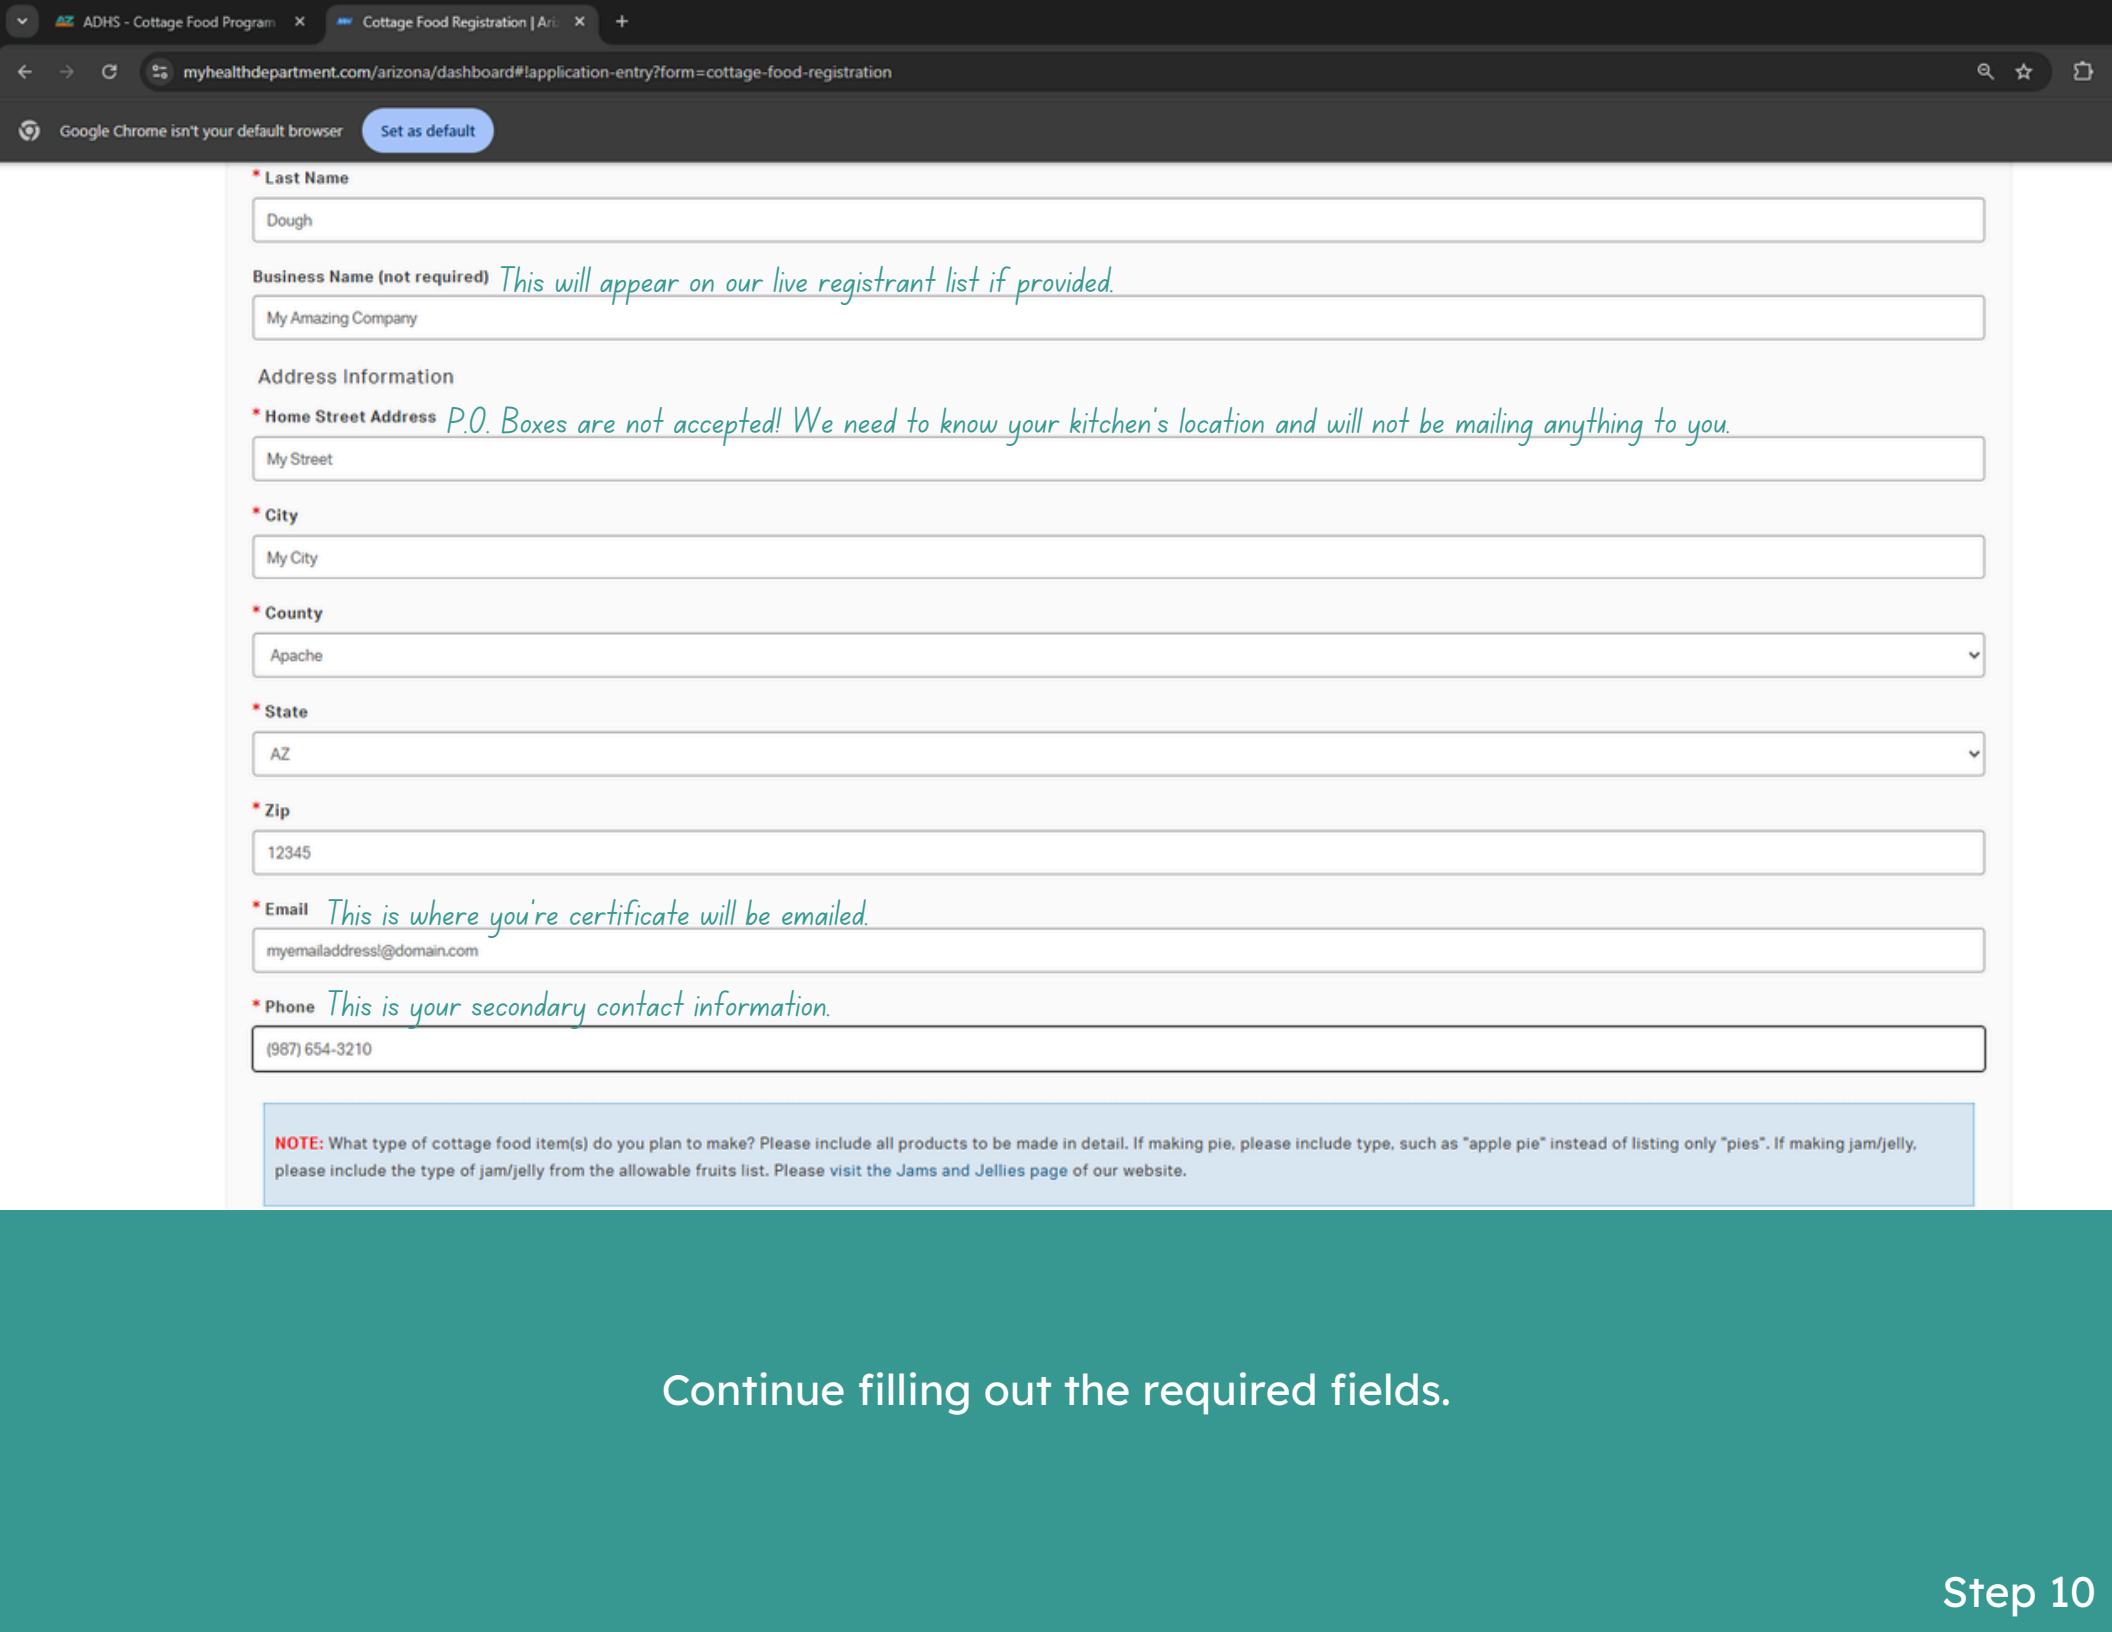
ADHS - Cottage Food Program ×
Cottage Food Registration | Ari ×
+

myhealthdepartment.com/arizona/dashboard#!application-entry?form=cottage-food-registration

Google Chrome isn't your default browser
Set as default

* Last Name
Dough

Business Name (not required) This will appear on our live registrant list if provided.
My Amazing Company

Address Information

* Home Street Address P.O. Boxes are not accepted! We need to know your kitchen's location and will not be mailing anything to you.
My Street

* City
My City

* County
Apache

* State
AZ

* Zip
12345

* Email This is where you're certificate will be emailed.
myemailaddress!@domain.com

* Phone This is your secondary contact information.
(987) 654-3210

NOTE: What type of cottage food item(s) do you plan to make? Please include all products to be made in detail. If making pie, please include type, such as "apple pie" instead of listing only "pies". If making jam/jelly, please include the type of jam/jelly from the allowable fruits list. Please visit the Jams and Jellies page of our website.

Continue filling out the required fields.

Step 10